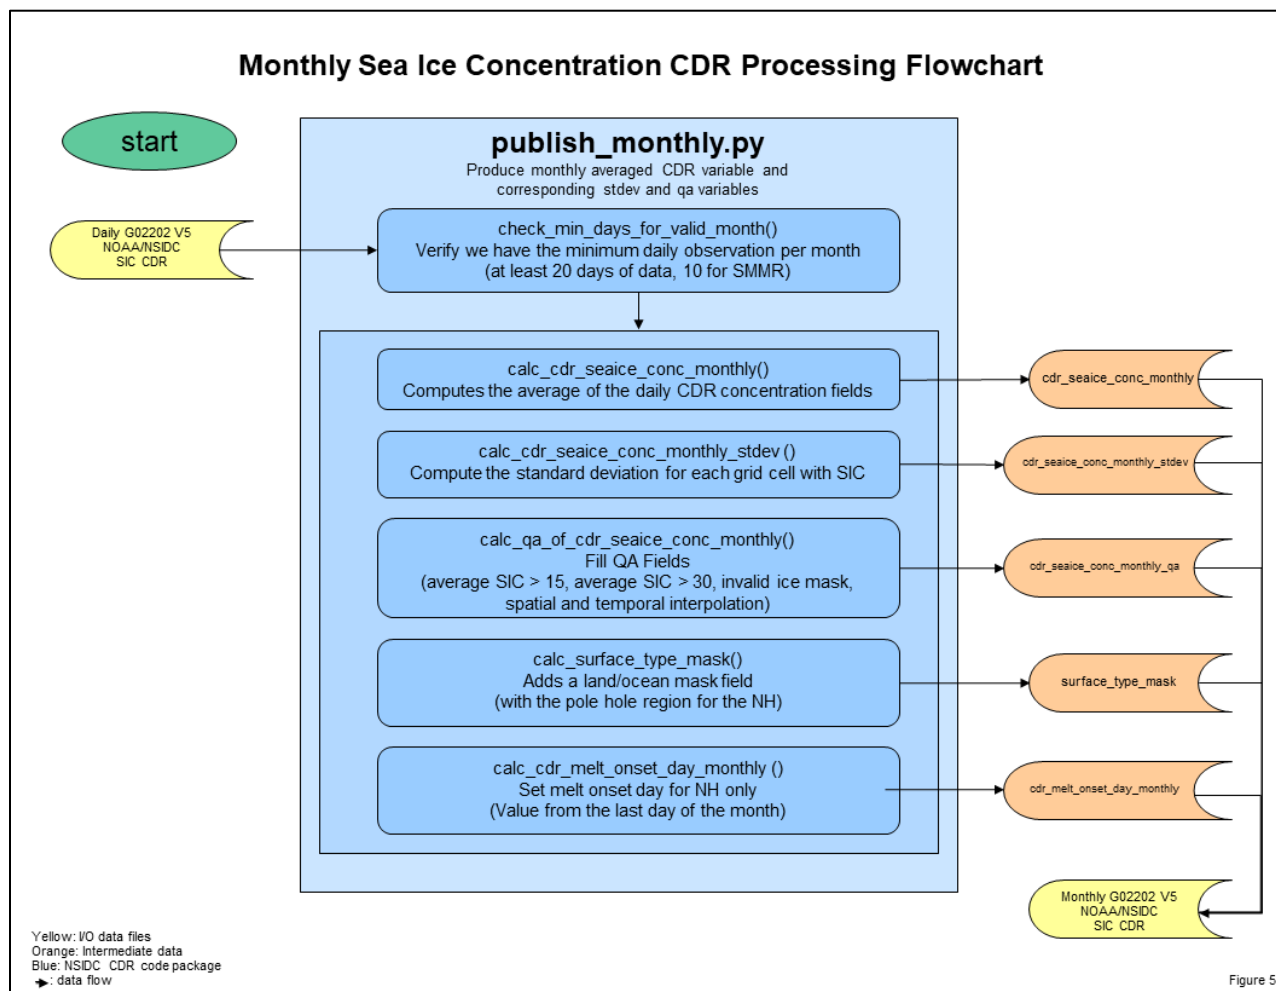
Monthly Sea Ice Concentration CDR Processing Flowchart

start

publish_monthly.py
Produce monthly averaged CDR variable and corresponding stdev and qa variables

Daily G02202 V5
NOAA/NSIDC
SIC CDR

check_min_days_for_valid_month()
Verify we have the minimum daily observation per month
(at least 20 days of data, 10 for SMMR)

calc_cdr_seaice_conc_monthly()
Computes the average of the daily CDR concentration fields

cdr_seaice_conc_monthly

calc_cdr_seaice_conc_monthly_stdev ()
Compute the standard deviation for each grid cell with SIC

cdr_seaice_conc_monthly_stdev

calc_qa_of_cdr_seaice_conc_monthly()
Fill QA Fields
(average SIC > 15, average SIC > 30, invalid ice mask, spatial and temporal interpolation)

cdr_seaice_conc_monthly_qa

calc_surface_type_mask()
Adds a land/ocean mask field
(with the pole hole region for the NH)

surface_type_mask

calc_cdr_melt_onset_day_monthly ()
Set melt onset day for NH only
(Value from the last day of the month)

cdr_melt_onset_day_monthly

Monthly G02202 V5
NOAA/NSIDC
SIC CDR

Yellow: I/O data files
Orange: Intermediate data
Blue: NSIDC CDR code package
: data flow

Figure 5